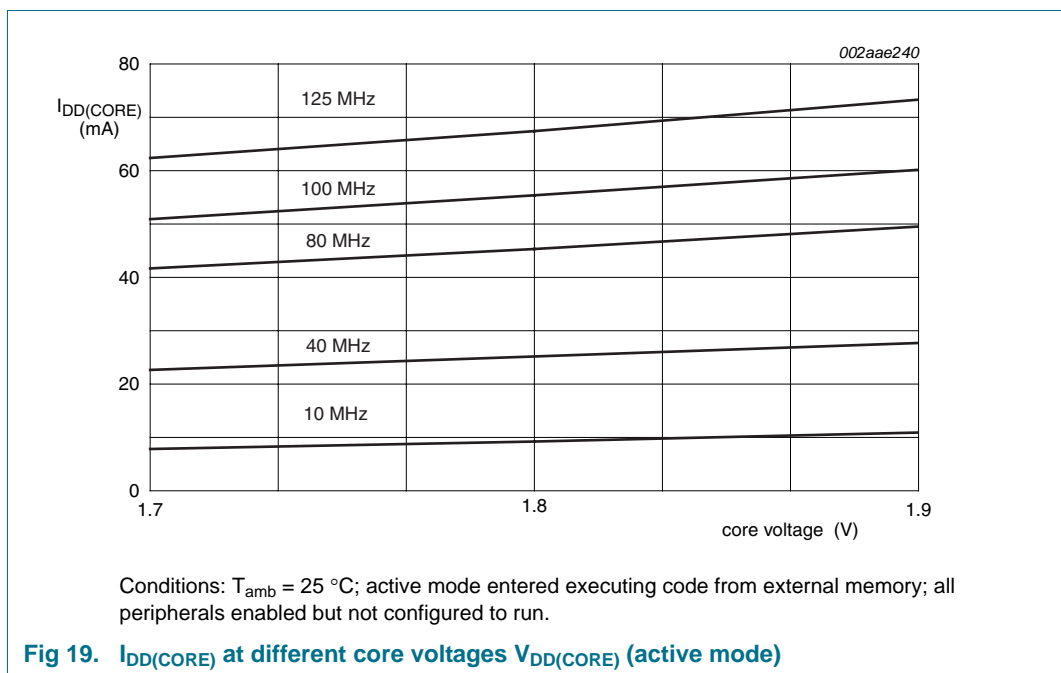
002aae240

$I_{DD(CORE)}$ (mA)

80

60

40

20

0

125 MHz

100 MHz

80 MHz

40 MHz

10 MHz

1.7

1.8

1.9

core voltage (V)

Conditions: $T_{amb}$ = 25 °C; active mode entered executing code from external memory; all peripherals enabled but not configured to run.

Fig 19. $I_{DD(CORE)}$ at different core voltages $V_{DD(CORE)}$ (active mode)